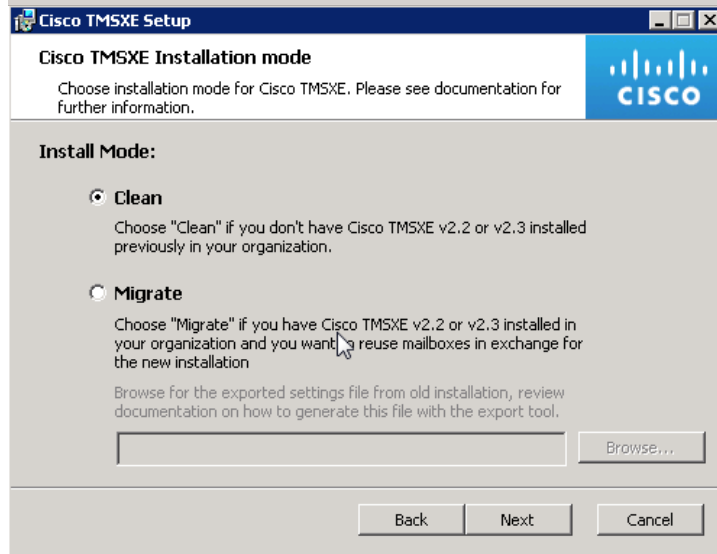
Cisco TMSXE Setup

Cisco TMSXE Installation mode

Choose installation mode for Cisco TMSXE. Please see documentation for further information.

CISCO

Install Mode:

Clean

Choose "Clean" if you don't have Cisco TMSXE v2.2 or v2.3 installed previously in your organization.

Migrate

Choose "Migrate" if you have Cisco TMSXE v2.2 or v2.3 installed in your organization and you want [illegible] reuse mailboxes in exchange for the new installation

Browse for the exported settings file from old installation, review documentation on how to generate this file with the export tool.

Browse...

Back

Next

Cancel